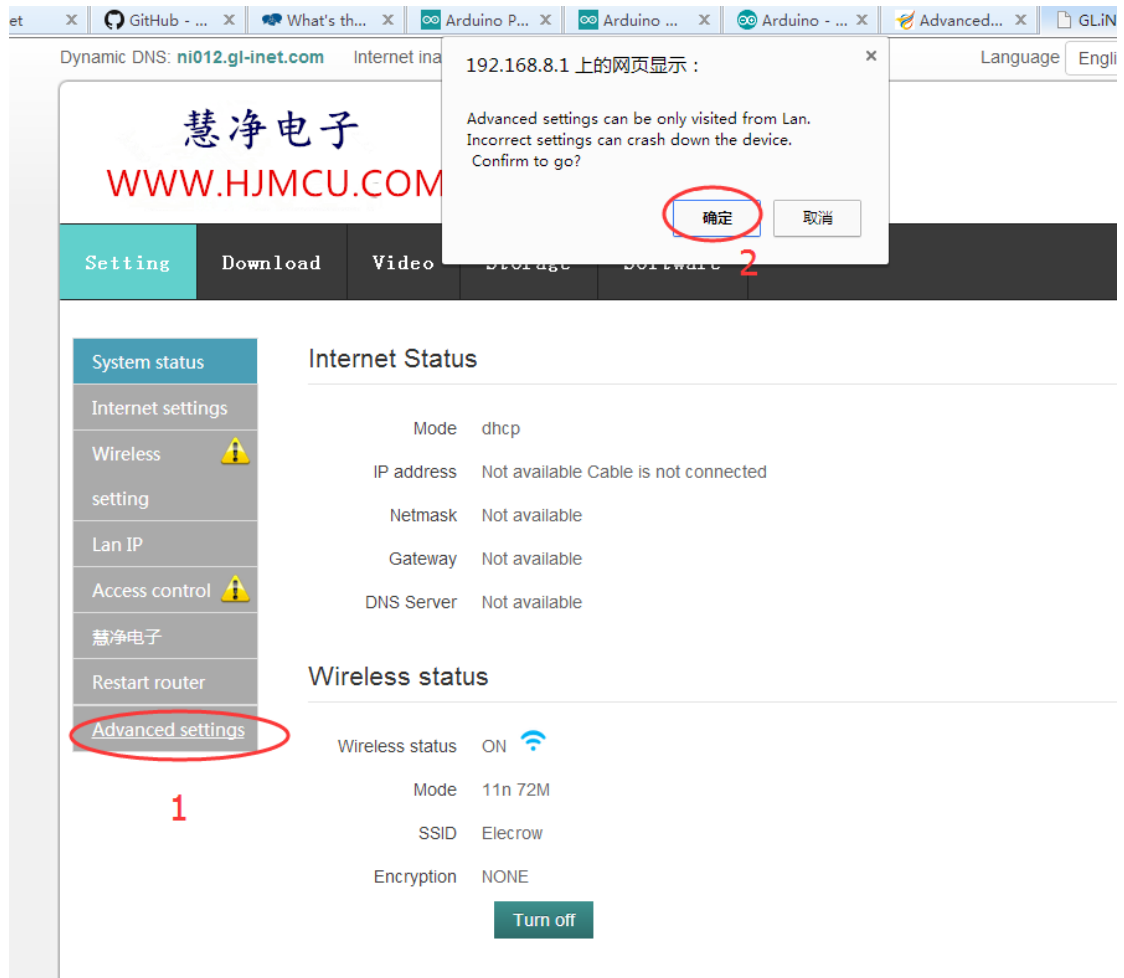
et × GitHub - ... × What's th... × Arduino P... × Arduino ... × Arduino - ... × Advanced... × GL.iN

Dynamic DNS: ni012.gl-inet.com Internet ina

Language Engli

192.168.8.1 上的网页显示：

Advanced settings can be only visited from Lan.
Incorrect settings can crash down the device.
Confirm to go?

确定 取消

2

慧净电子
WWW.HJMCU.COM

Setting Download Video Storage Software

System status
Internet settings
Wireless setting
Lan IP
Access control
慧净电子
Restart router
Advanced settings

1

Internet Status

| | |
|---|---|
| Mode | dhcp |
| IP address | Not available Cable is not connected |
| Netmask | Not available |
| Gateway | Not available |
| DNS Server | Not available |

Wireless status

| | |
|---|---|
| Wireless status | ON |
| Mode | 11n 72M |
| SSID | Elecrow |
| Encryption | NONE |

Turn off